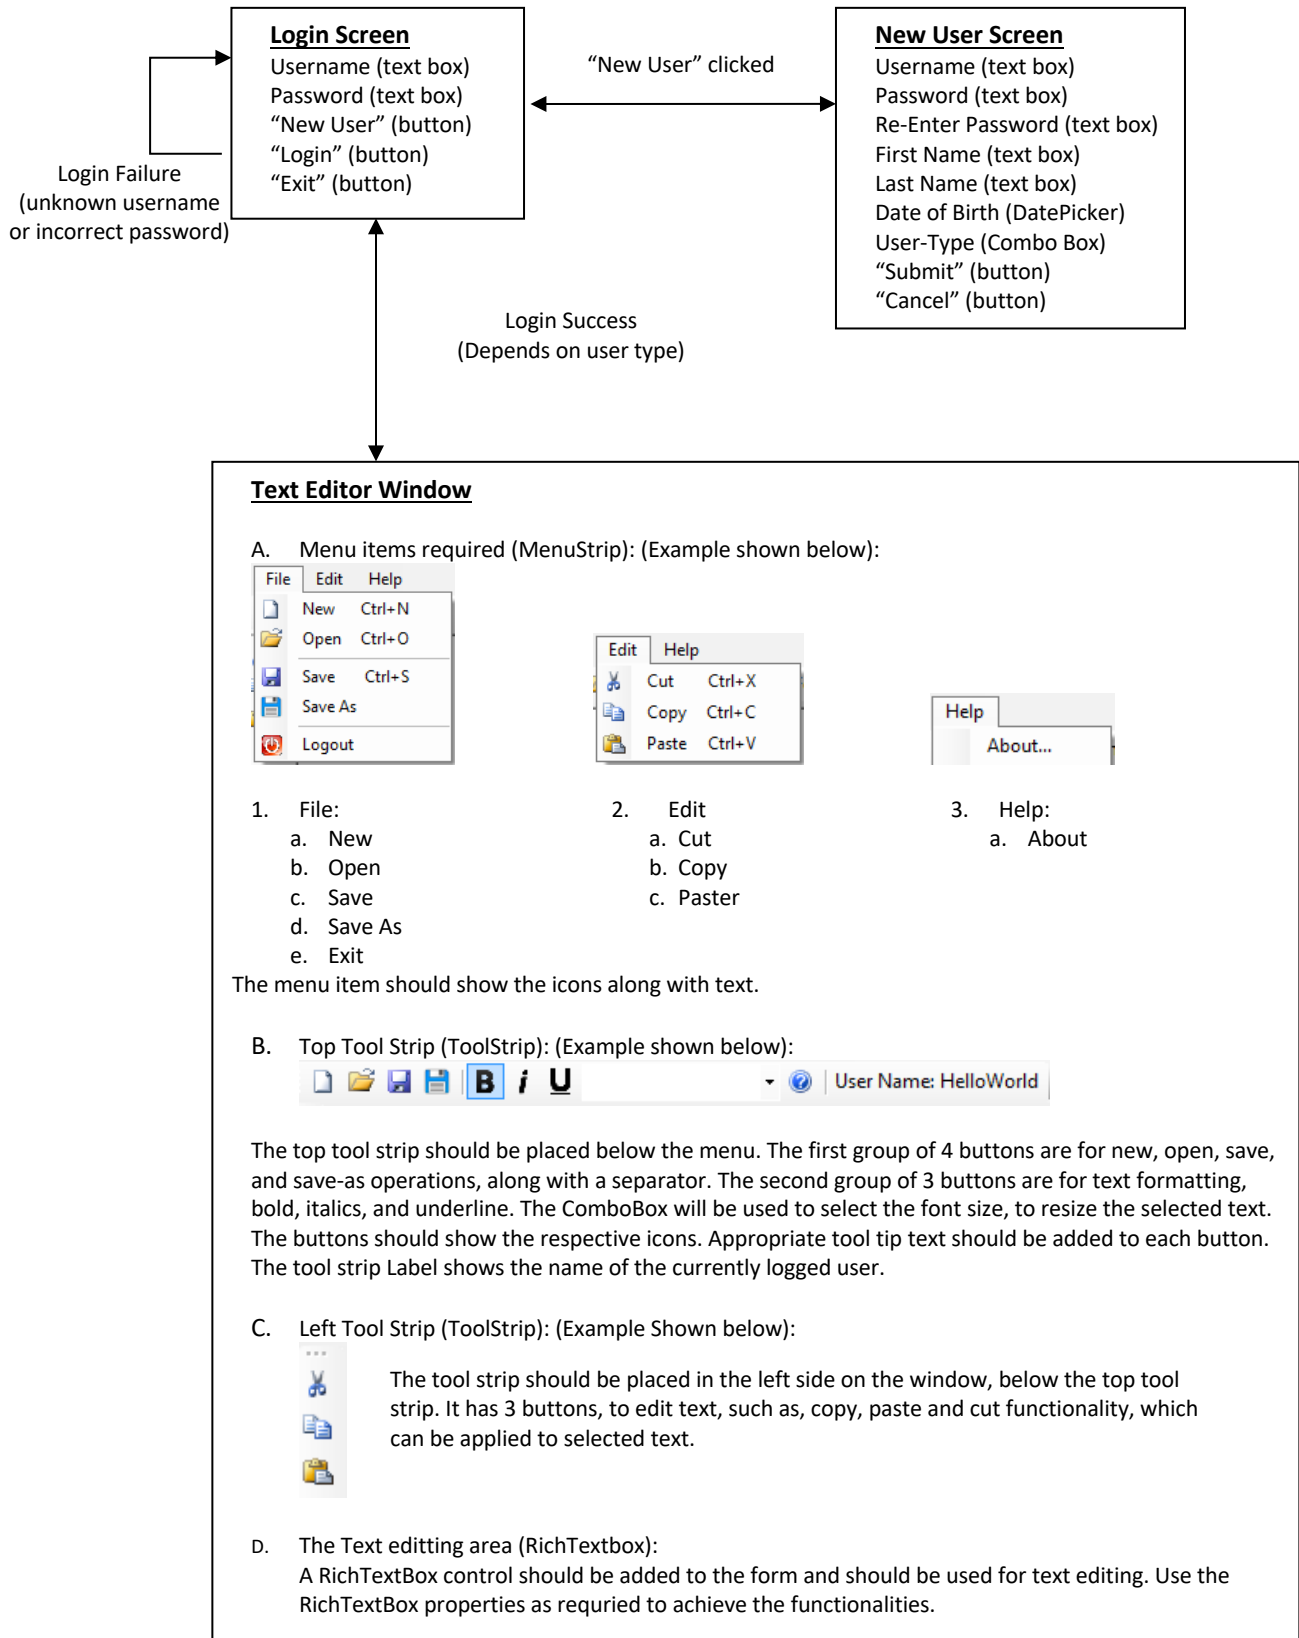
Login Screen
Username (text box)
Password (text box)
“New User” (button)
“Login” (button)
“Exit” (button)

Login Failure
(unknown username
or incorrect password)

“New User” clicked

New User Screen
Username (text box)
Password (text box)
Re-Enter Password (text box)
First Name (text box)
Last Name (text box)
Date of Birth (DatePicker)
User-Type (Combo Box)
“Submit” (button)
“Cancel” (button)

Login Success
(Depends on user type)

Text Editor Window

A. Menu items required (MenuStrip): (Example shown below):

File Edit Help
New Ctrl+N
Open Ctrl+O
Save Ctrl+S
Save As
Logout

Edit Help
Cut Ctrl+X
Copy Ctrl+C
Paste Ctrl+V

Help
About...

1. File:
a. New
b. Open
c. Save
d. Save As
e. Exit

2. Edit
a. Cut
b. Copy
c. Paster

3. Help:
a. About

The menu item should show the icons along with text.

B. Top Tool Strip (ToolStrip): (Example shown below):

B i U User Name: HelloWorld

The top tool strip should be placed below the menu. The first group of 4 buttons are for new, open, save, and save-as operations, along with a separator. The second group of 3 buttons are for text formatting, bold, italics, and underline. The ComboBox will be used to select the font size, to resize the selected text. The buttons should show the respective icons. Appropriate tool tip text should be added to each button. The tool strip Label shows the name of the currently logged user.

C. Left Tool Strip (ToolStrip): (Example Shown below):

The tool strip should be placed in the left side on the window, below the top tool strip. It has 3 buttons, to edit text, such as, copy, paste and cut functionality, which can be applied to selected text.

D. The Text editting area (RichTextbox):
A RichTextBox control should be added to the form and should be used for text editing. Use the RichTextBox properties as requried to achieve the functionalities.